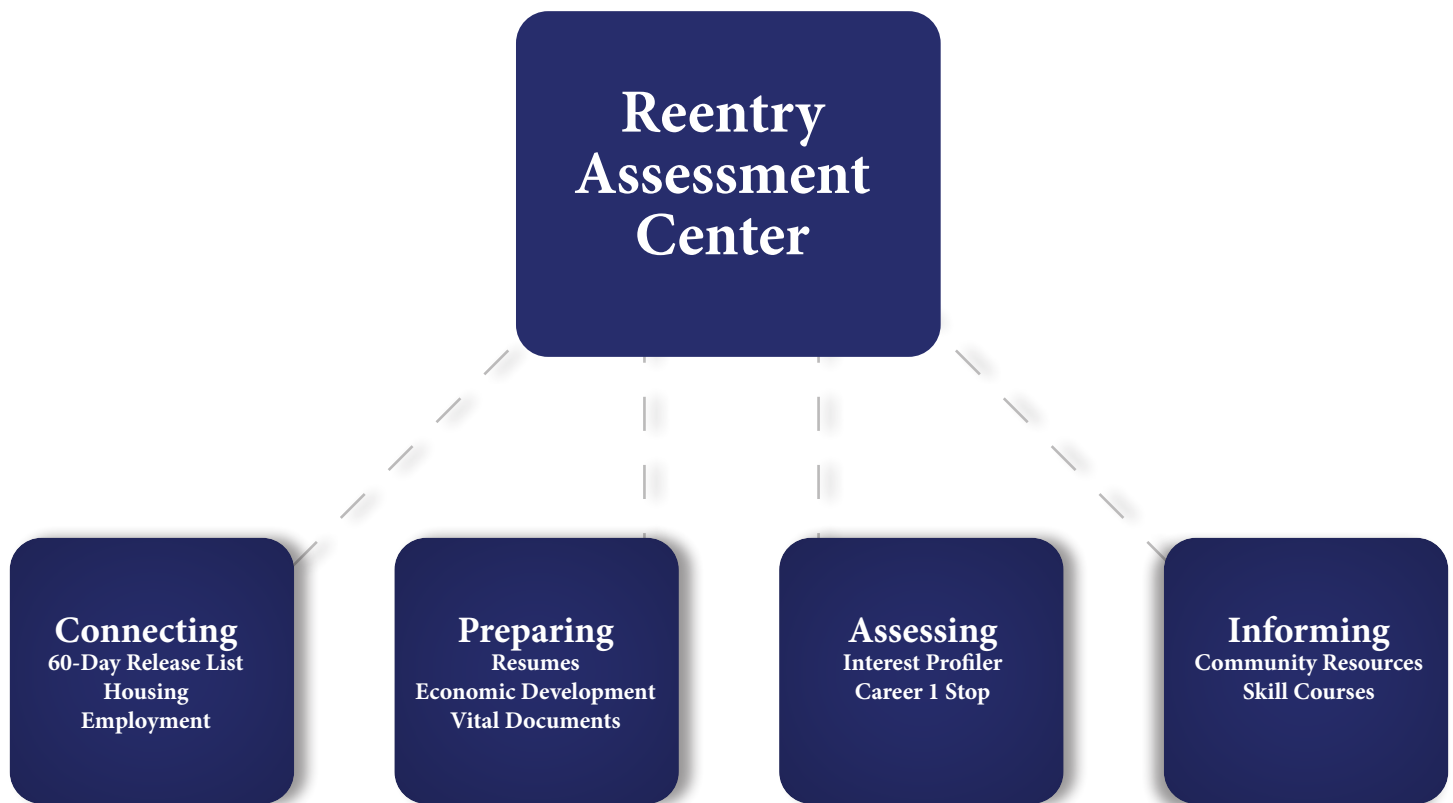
Reentry Assessment Center

Connecting
60-Day Release List
Housing
Employment

Preparing
Resumes
Economic Development
Vital Documents

Assessing
Interest Profiler
Career 1 Stop

Informing
Community Resources
Skill Courses